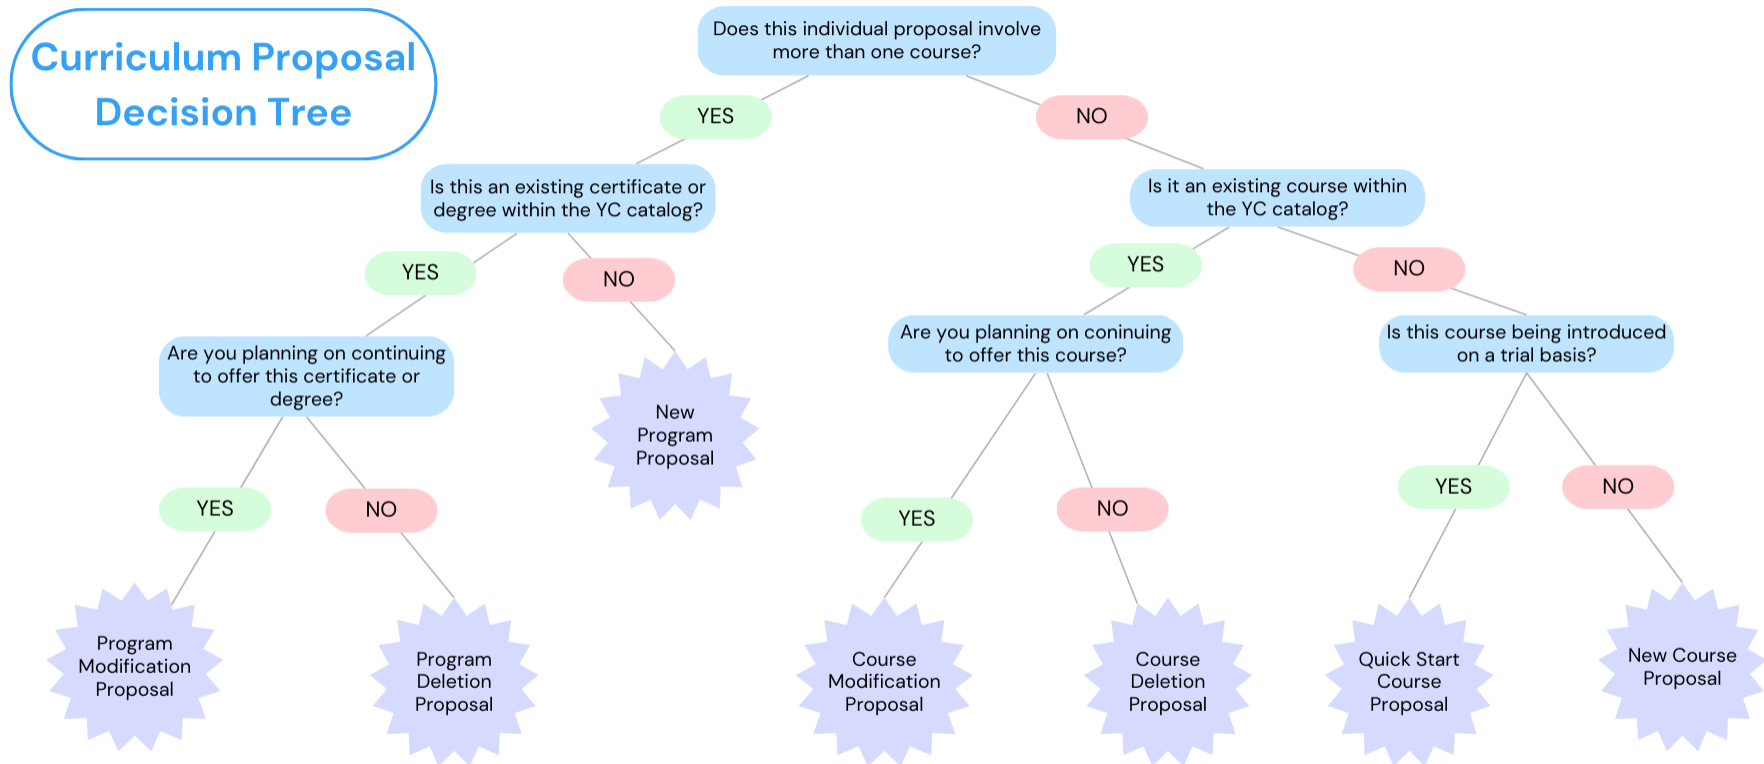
Curriculum Proposal Decision Tree

Does this individual proposal involve more than one course?

YES

Is this an existing certificate or degree within the YC catalog?

YES

Are you planning on continuing to offer this certificate or degree?

YES

Program Modification Proposal

NO

Program Deletion Proposal

NO

New Program Proposal

NO

Is it an existing course within the YC catalog?

YES

Are you planning on coninuing to offer this course?

YES

Course Modification Proposal

NO

Course Deletion Proposal

NO

Is this course being introduced on a trial basis?

YES

Quick Start Course Proposal

NO

New Course Proposal